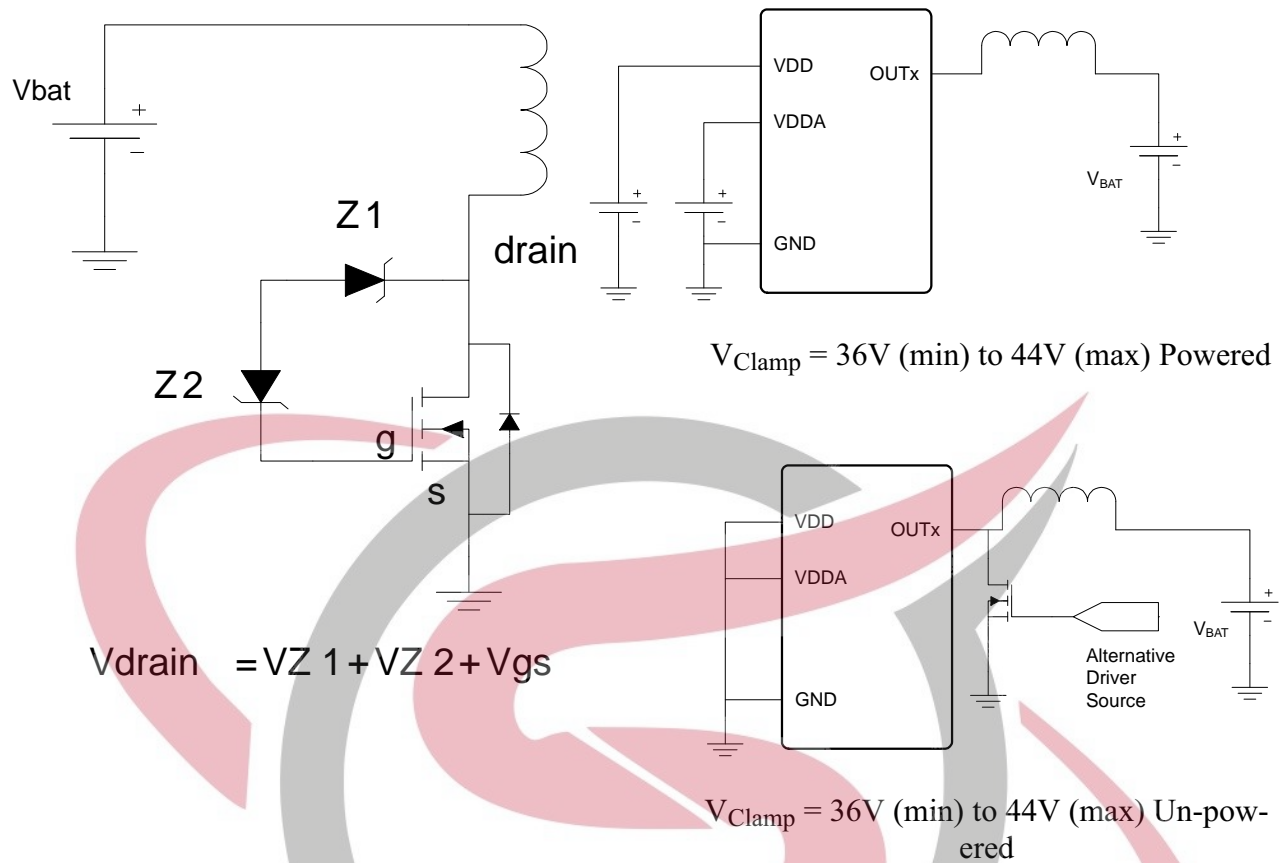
Vbat

+

−

Z1

drain

Z2

g

s

Vdrain = VZ1 + VZ2 + Vgs

VDD

VDDA

GND

OUTx

+

−

+

−

+

−

$V_{BAT}$

$V_{Clamp}$ = 36V (min) to 44V (max) Powered

VDD

VDDA

GND

OUTx

Alternative Driver Source

+

−

$V_{BAT}$

$V_{Clamp}$ = 36V (min) to 44V (max) Un-powered